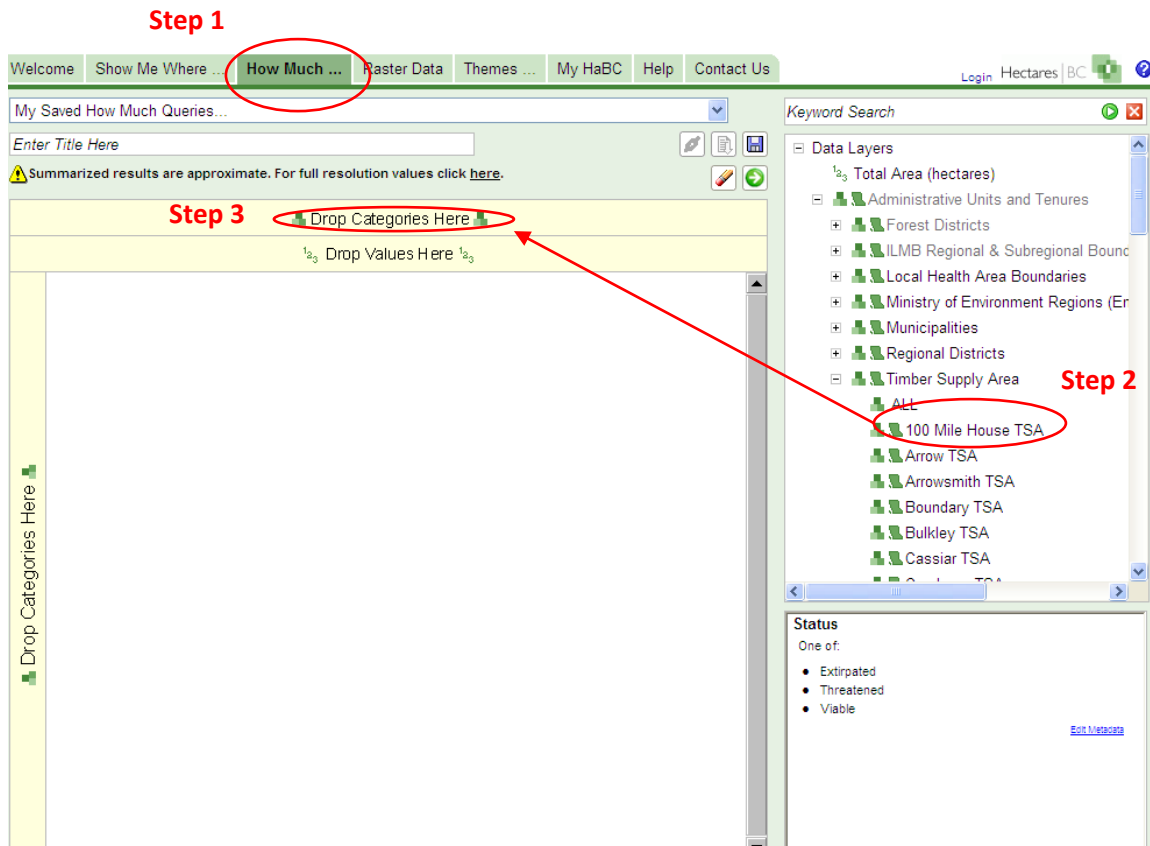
Step 1

Welcome | Show Me Where ... | How Much ... | Raster Data | Themes ... | My HaBC | Help | Contact Us

Login Hectares BC ?

My Saved How Much Queries...

Enter Title Here

Summarized results are approximate. For full resolution values click here.

Step 3

Drop Categories Here

$^1a_3$ Drop Values Here $^1a_3$

Drop Categories Here

Keyword Search

Data Layers
$^1a_3$ Total Area (hectares)
Administrative Units and Tenures
Forest Districts
ILMB Regional & Subregional Bound
Local Health Area Boundaries
Ministry of Environment Regions (En
Municipalities
Regional Districts
Timber Supply Area
ALL
100 Mile House TSA
Arrow TSA
Arrowsmith TSA
Boundary TSA
Bulkley TSA
Cassiar TSA

Step 2

Status
One of:
• Extirpated
• Threatened
• Viable

Edit Metadata